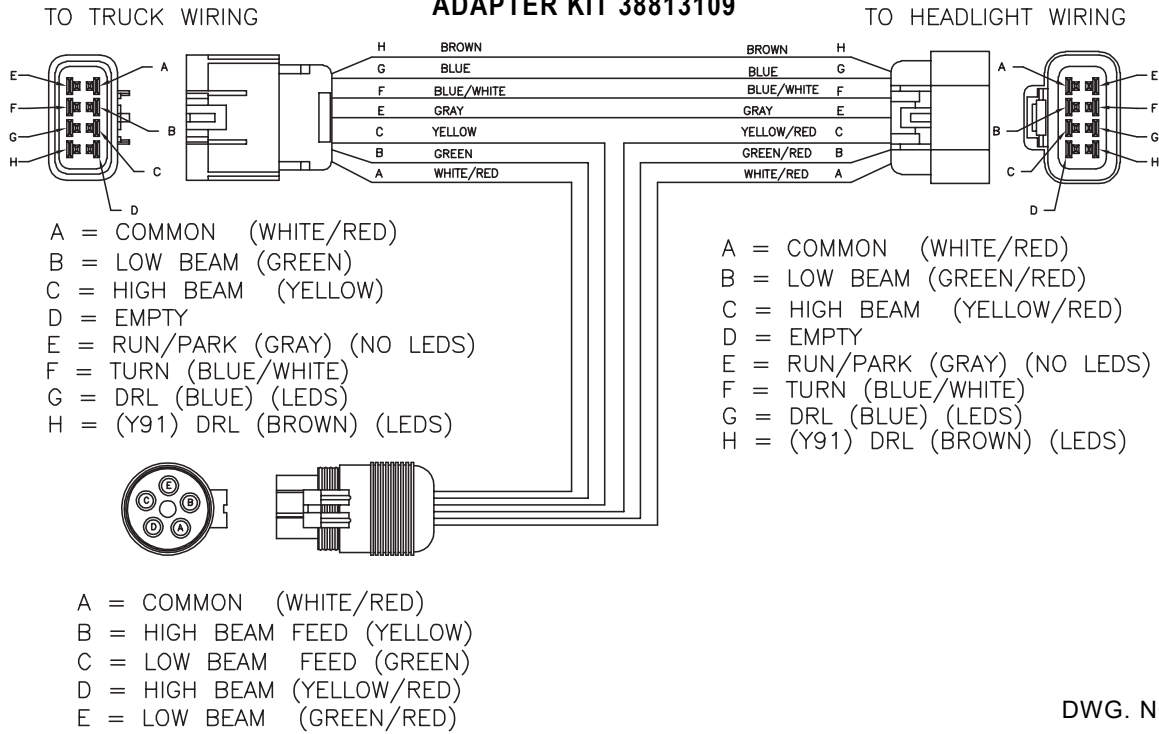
TO TRUCK WIRING

ADAPTER KIT 38813109

TO HEADLIGHT WIRING

E F G H A B C D

H BROWN
G BLUE
F BLUE/WHITE
E GRAY
C YELLOW
B GREEN
A WHITE/RED

BROWN H
BLUE G
BLUE/WHITE F
GRAY E
YELLOW/RED C
GREEN/RED B
WHITE/RED A

A B C D E F G H

A = COMMON (WHITE/RED)
B = LOW BEAM (GREEN)
C = HIGH BEAM (YELLOW)
D = EMPTY
E = RUN/PARK (GRAY) (NO LEDS)
F = TURN (BLUE/WHITE)
G = DRL (BLUE) (LEDS)
H = (Y91) DRL (BROWN) (LEDS)

A = COMMON (WHITE/RED)
B = LOW BEAM (GREEN/RED)
C = HIGH BEAM (YELLOW/RED)
D = EMPTY
E = RUN/PARK (GRAY) (NO LEDS)
F = TURN (BLUE/WHITE)
G = DRL (BLUE) (LEDS)
H = (Y91) DRL (BROWN) (LEDS)

C E B D A

A = COMMON (WHITE/RED)
B = HIGH BEAM FEED (YELLOW)
C = LOW BEAM FEED (GREEN)
D = HIGH BEAM (YELLOW/RED)
E = LOW BEAM (GREEN/RED)

DWG. N